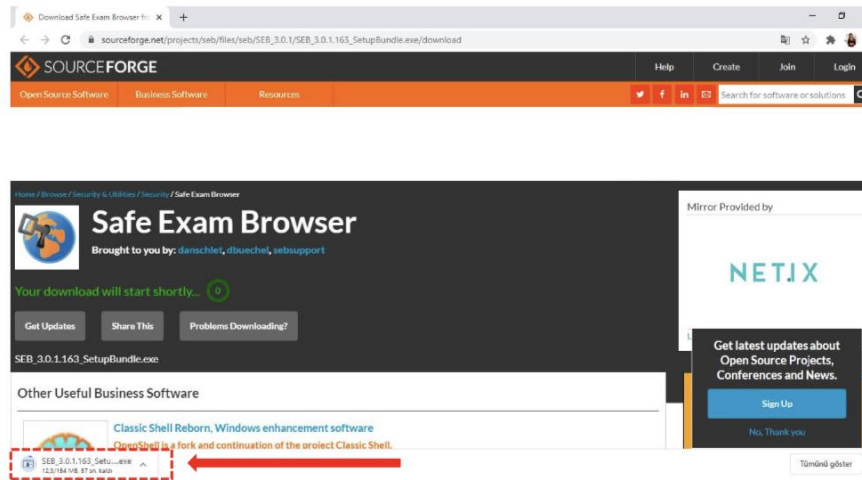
Download Safe Exam Browser fo ×
+
sourceforge.net/projects/seb/files/seb/SEB_3.0.1/SEB_3.0.1.163_SetupBundle.exe/download

SOURCEFORGE
Help
Create
Join
Login
Open Source Software
Business Software
Resources
Search for software or solutions

Home / Browse / Security & Utilities / Security / Safe Exam Browser

Safe Exam Browser
Brought to you by: danschlet, dbuechel, sebsupport

Your download will start shortly... 0

Get Updates
Share This
Problems Downloading?

SEB_3.0.1.163_SetupBundle.exe

Mirror Provided by
NETIX

Get latest updates about Open Source Projects, Conferences and News.
Sign Up
No, Thank you

Other Useful Business Software

Classic Shell Reborn, Windows enhancement software
OpenShell is a fork and continuation of the project Classic Shell.

SEB_3.0.1.163_Setu....exe
12,3/154 MB, 57 sn. kaldı

Tümünü göster